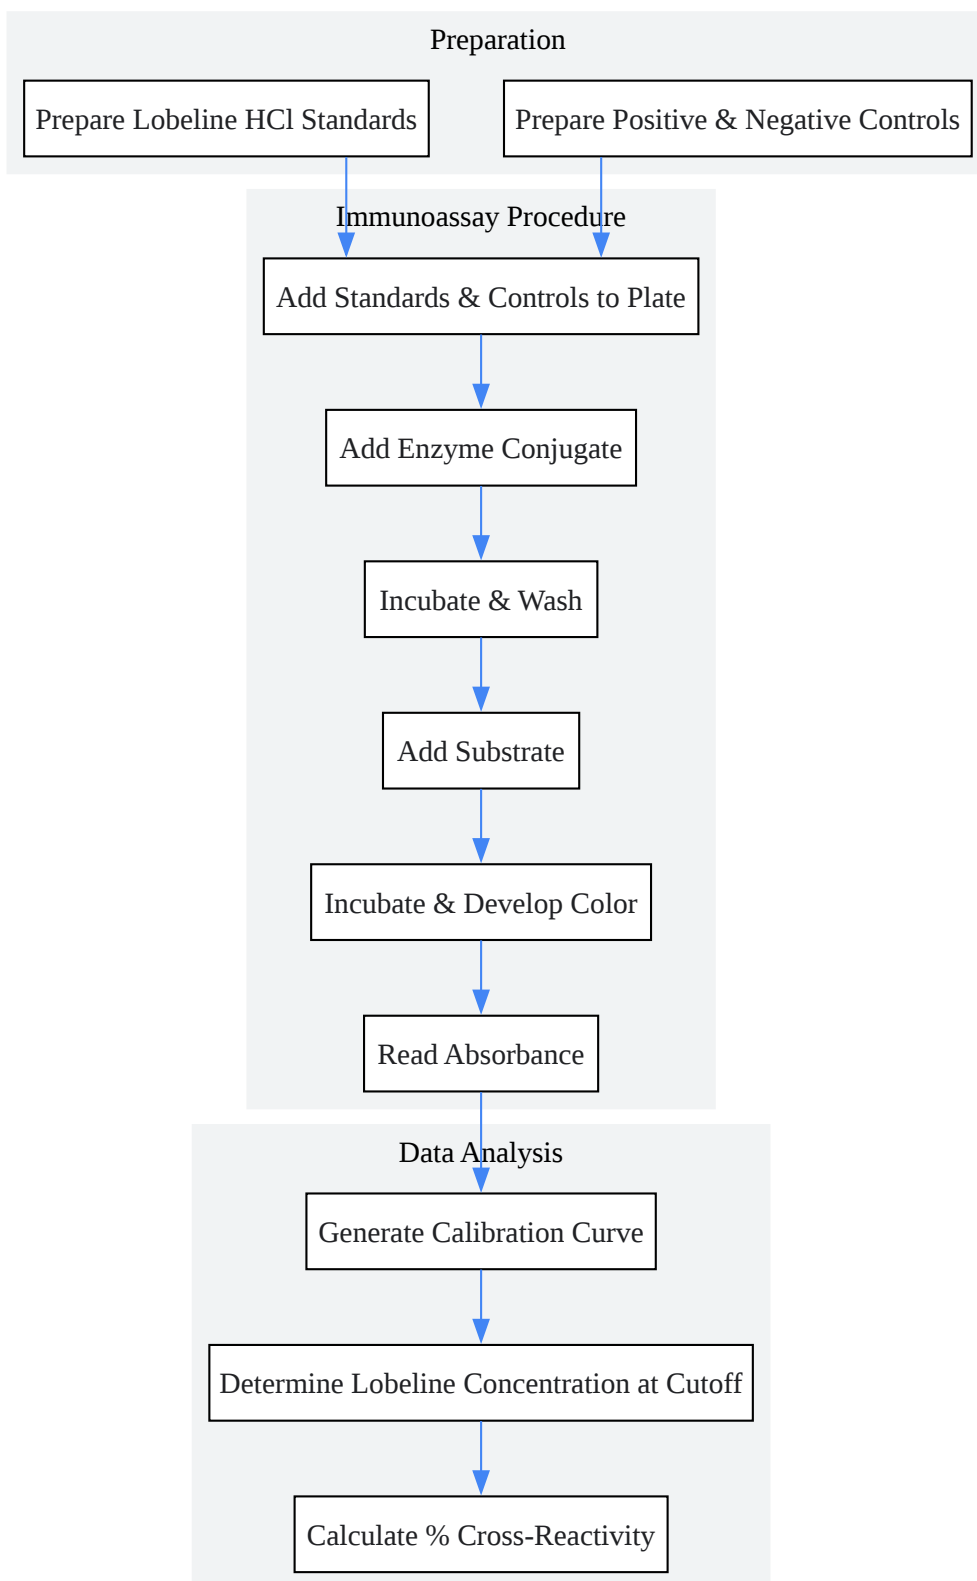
Preparation

Prepare Lobeline HCl Standards

Prepare Positive & Negative Controls

Immunoassay Procedure

Add Standards & Controls to Plate

Add Enzyme Conjugate

Incubate & Wash

Add Substrate

Incubate & Develop Color

Read Absorbance

Data Analysis

Generate Calibration Curve

Determine Lobeline Concentration at Cutoff

Calculate % Cross-Reactivity